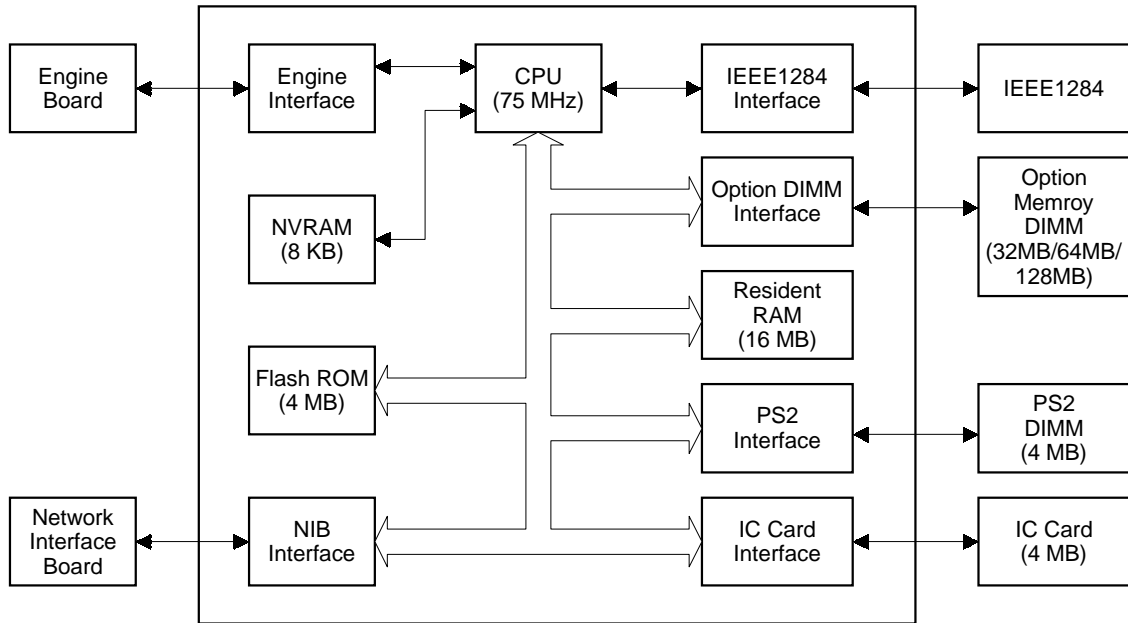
Engine Board

Engine Interface

CPU (75 MHz)

IEEE1284 Interface

IEEE1284

NVRAM (8 KB)

Option DIMM Interface

Option Memroy DIMM (32MB/64MB/128MB)

Resident RAM (16 MB)

Flash ROM (4 MB)

PS2 Interface

PS2 DIMM (4 MB)

Network Interface Board

NIB Interface

IC Card Interface

IC Card (4 MB)